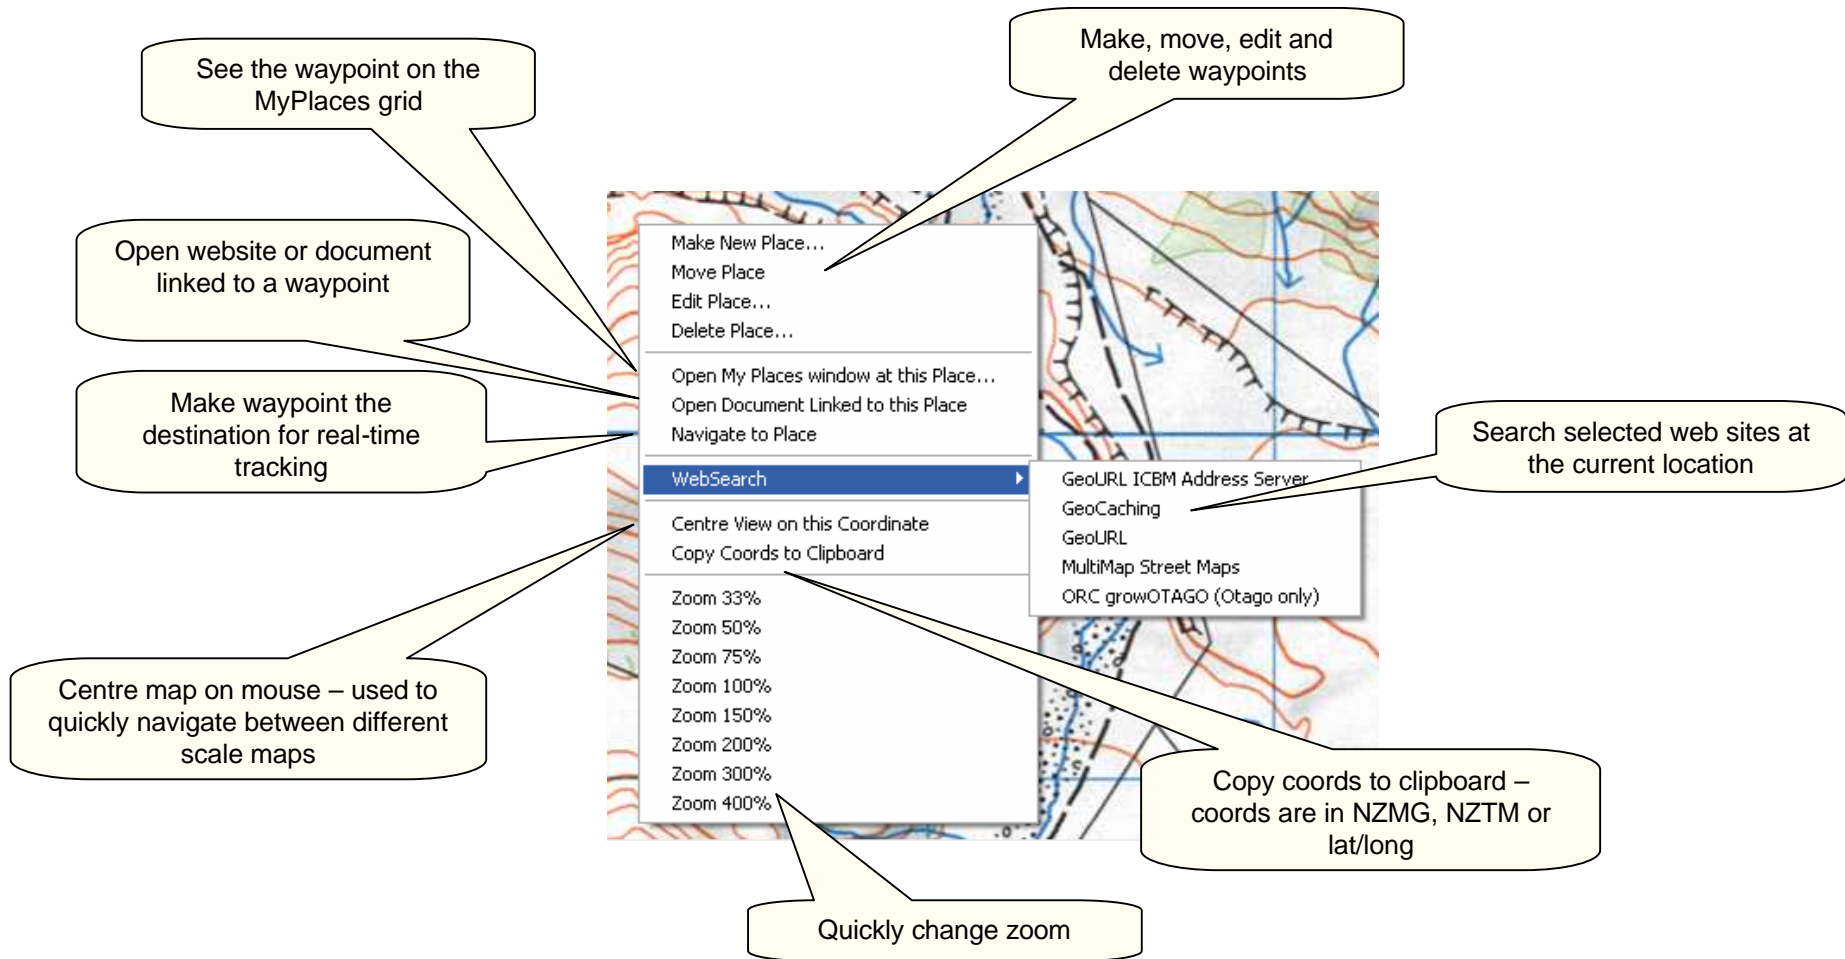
See the waypoint on the MyPlaces grid

Make, move, edit and delete waypoints

Open website or document linked to a waypoint

Make waypoint the destination for real-time tracking

Search selected web sites at the current location

Centre map on mouse – used to quickly navigate between different scale maps

Copy coords to clipboard – coords are in NZMG, NZTM or lat/long

Quickly change zoom

Make New Place...
Move Place
Edit Place...
Delete Place...

Open My Places window at this Place...
Open Document Linked to this Place
Navigate to Place

WebSearch

Centre View on this Coordinate
Copy Coords to Clipboard

Zoom 33%
Zoom 50%
Zoom 75%
Zoom 100%
Zoom 150%
Zoom 200%
Zoom 300%
Zoom 400%

GeoURL ICBM Address Server
GeoCaching
GeoURL
MultiMap Street Maps
ORC growOTAGO (Otago only)